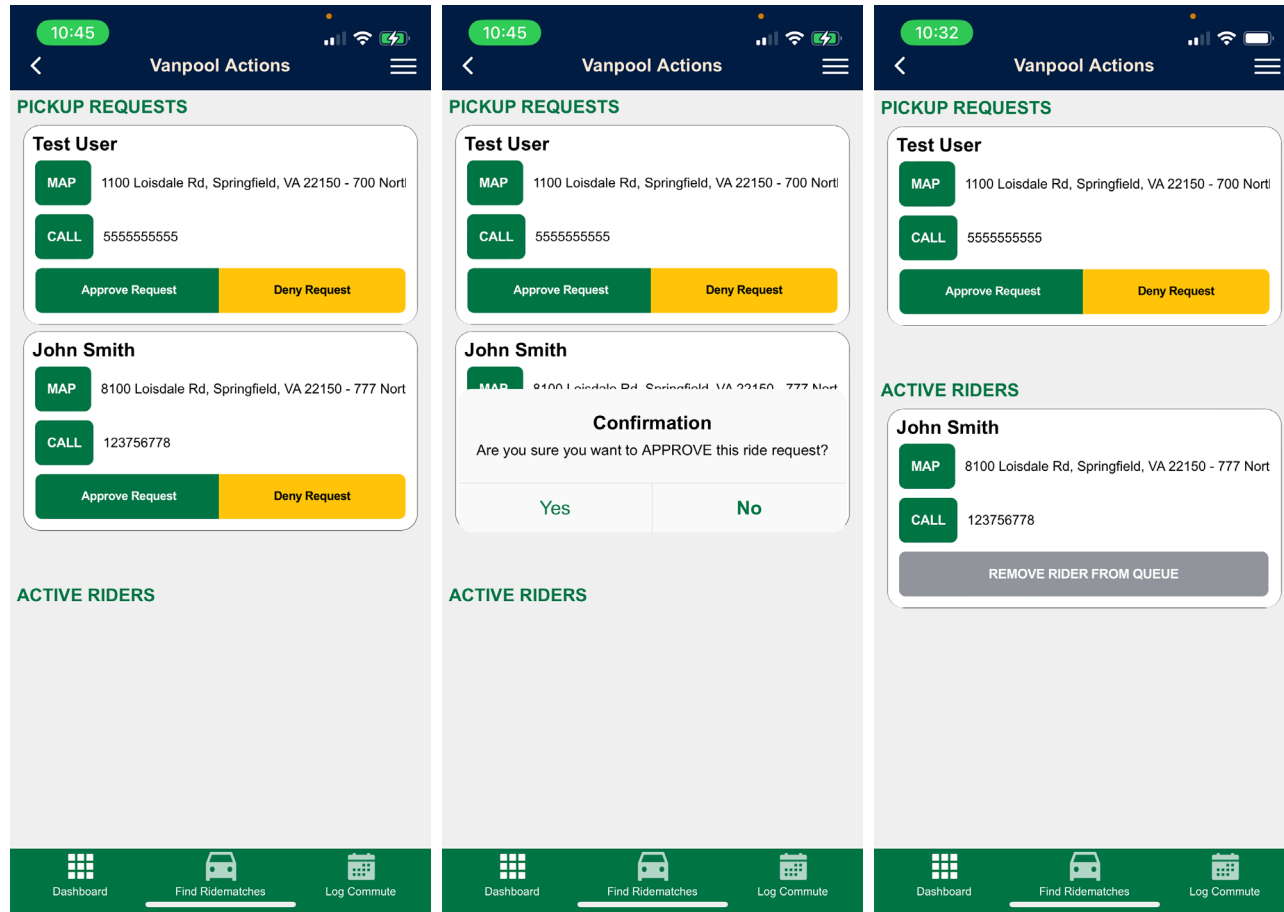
10:45

Vanpool Actions

PICKUP REQUESTS

Test User

MAP 1100 Loisdale Rd, Springfield, VA 22150 - 700 Nortl

CALL 5555555555

Approve Request

Deny Request

John Smith

MAP 8100 Loisdale Rd, Springfield, VA 22150 - 777 Nort

CALL 123756778

Approve Request

Deny Request

ACTIVE RIDERS

Dashboard

Find Ridematches

Log Commute

10:45

Vanpool Actions

PICKUP REQUESTS

Test User

MAP 1100 Loisdale Rd, Springfield, VA 22150 - 700 Nortl

CALL 5555555555

Approve Request

Deny Request

John Smith

MAP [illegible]

Confirmation

Are you sure you want to APPROVE this ride request?

Yes

No

ACTIVE RIDERS

Dashboard

Find Ridematches

Log Commute

10:32

Vanpool Actions

PICKUP REQUESTS

Test User

MAP 1100 Loisdale Rd, Springfield, VA 22150 - 700 Nortl

CALL 5555555555

Approve Request

Deny Request

ACTIVE RIDERS

John Smith

MAP 8100 Loisdale Rd, Springfield, VA 22150 - 777 Nort

CALL 123756778

REMOVE RIDER FROM QUEUE

Dashboard

Find Ridematches

Log Commute